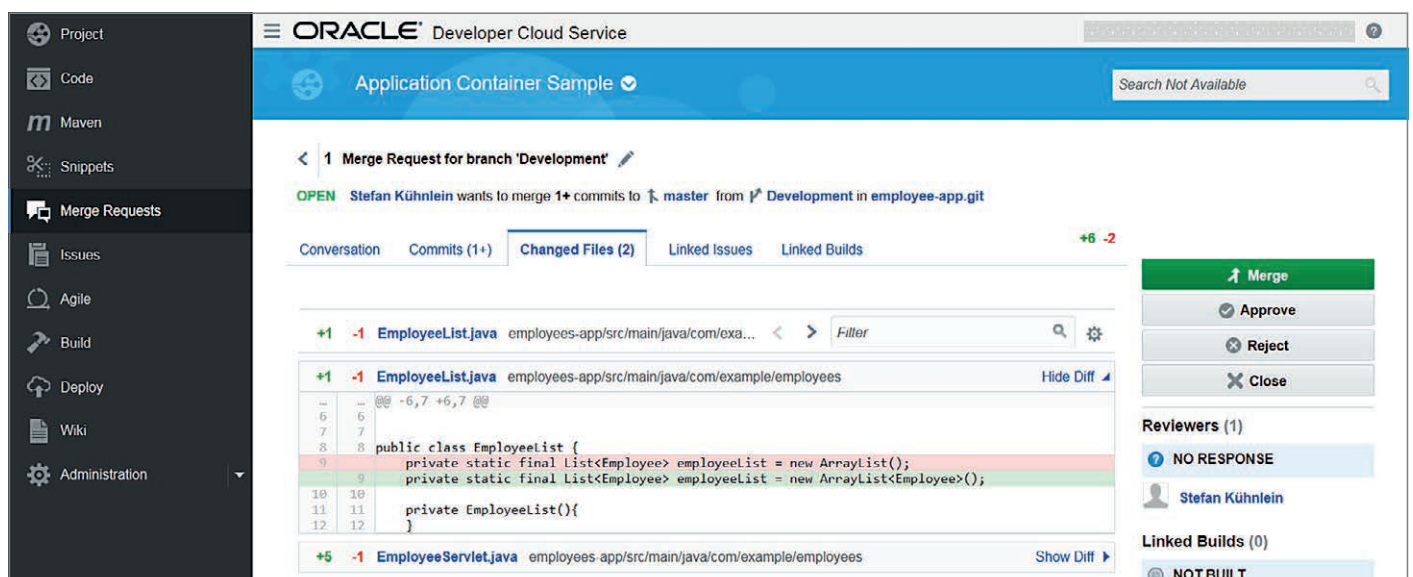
Project
Code
Maven
Snippets
Merge Requests
Issues
Agile
Build
Deploy
Wiki
Administration

ORACLE® Developer Cloud Service

Application Container Sample

Search Not Available

1 Merge Request for branch 'Development'

OPEN Stefan Kühnlein wants to merge 1+ commits to master from Development in employee-app.git

Conversation Commits (1+) Changed Files (2) Linked Issues Linked Builds +6 -2

Merge
Approve
Reject
Close

+1 -1 EmployeeList.java employees-app/src/main/java/com/exa... Filter

+1 -1 EmployeeList.java employees-app/src/main/java/com/example/employees Hide Diff

... ... @@ -6,7 +6,7 @@
6 6
7 7
8 8 public class EmployeeList {
9 private static final List<Employee> employeeList = new ArrayList();
9 private static final List<Employee> employeeList = new ArrayList<Employee>();
10 10
11 11 private EmployeeList(){
12 12 }

+5 -1 EmployeeServlet.java employees-app/src/main/java/com/example/employees Show Diff

Reviewers (1)
NO RESPONSE
Stefan Kühnlein

Linked Builds (0)
NOT BUILT